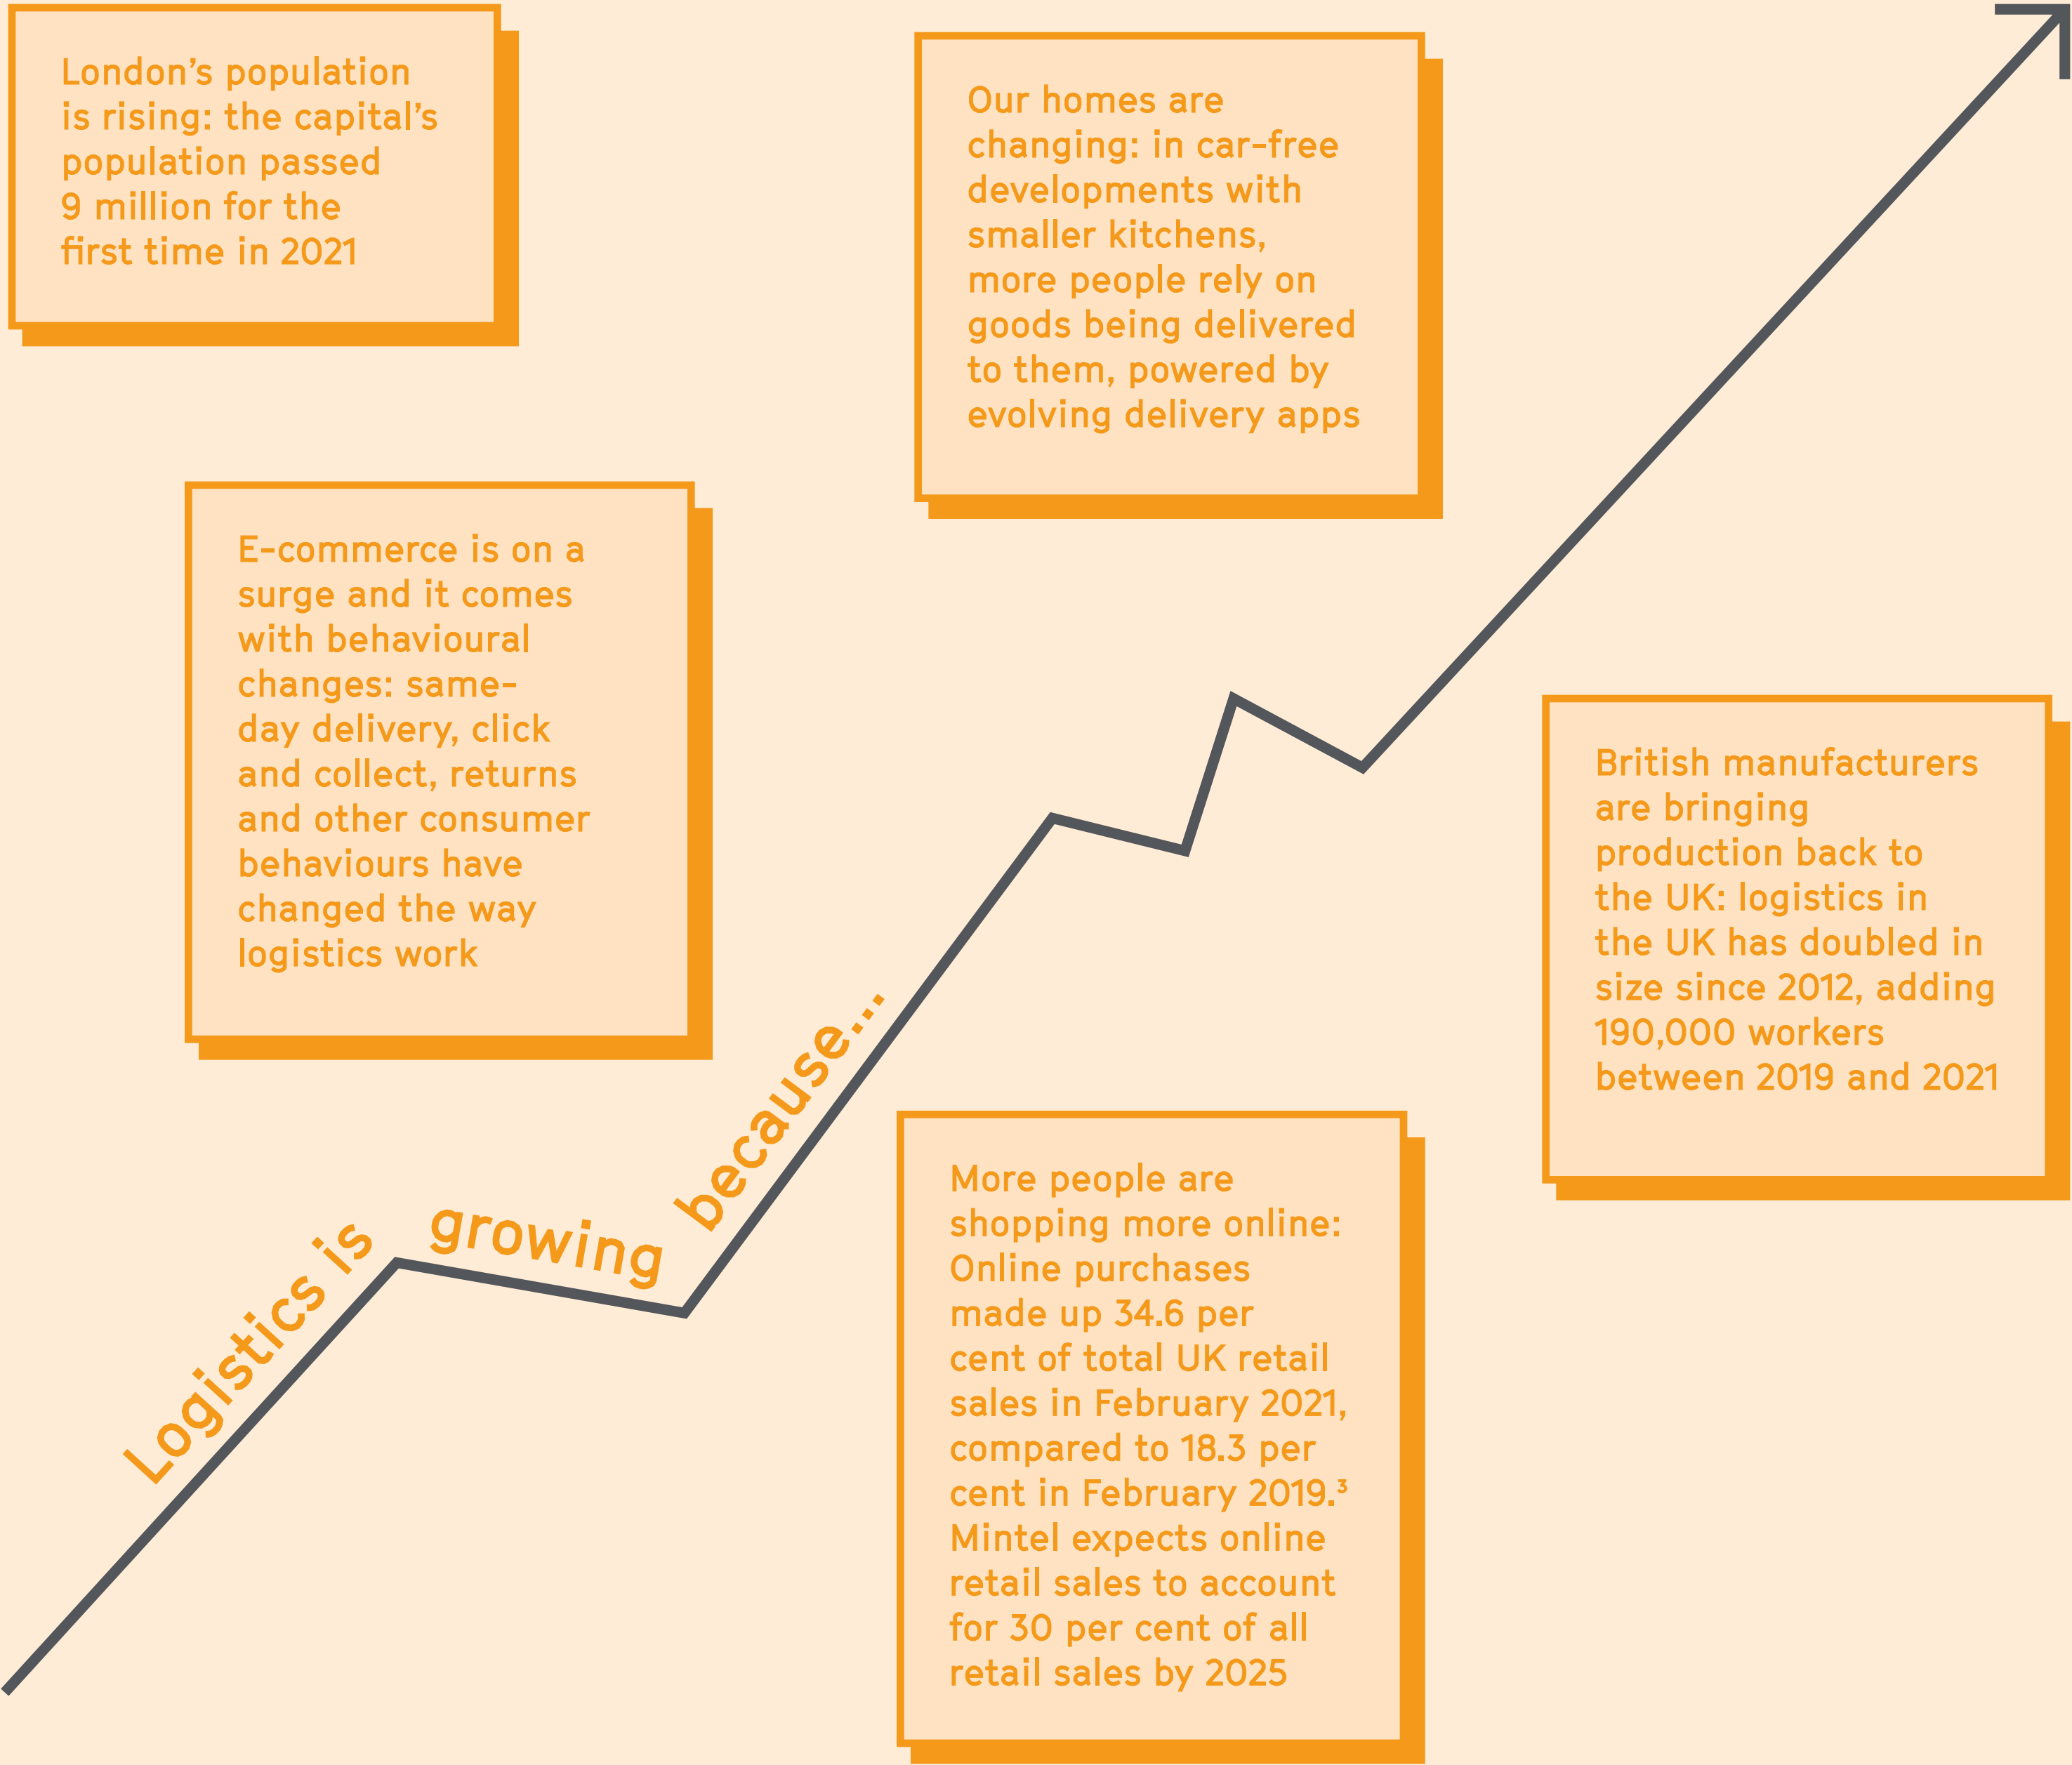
London's population is rising: the capital's population passed 9 million for the first time in 2021

Our homes are changing: in car-free developments with smaller kitchens, more people rely on goods being delivered to them, powered by evolving delivery apps

E-commerce is on a surge and it comes with behavioural changes: same-day delivery, click and collect, returns and other consumer behaviours have changed the way logistics work

British manufacturers are bringing production back to the UK: logistics in the UK has doubled in size since 2012, adding 190,000 workers between 2019 and 2021

Logistics is growing because...

More people are shopping more online: Online purchases made up 34.6 per cent of total UK retail sales in February 2021, compared to 18.3 per cent in February 2019.$^3$ Mintel expects online retail sales to account for 30 per cent of all retail sales by 2025